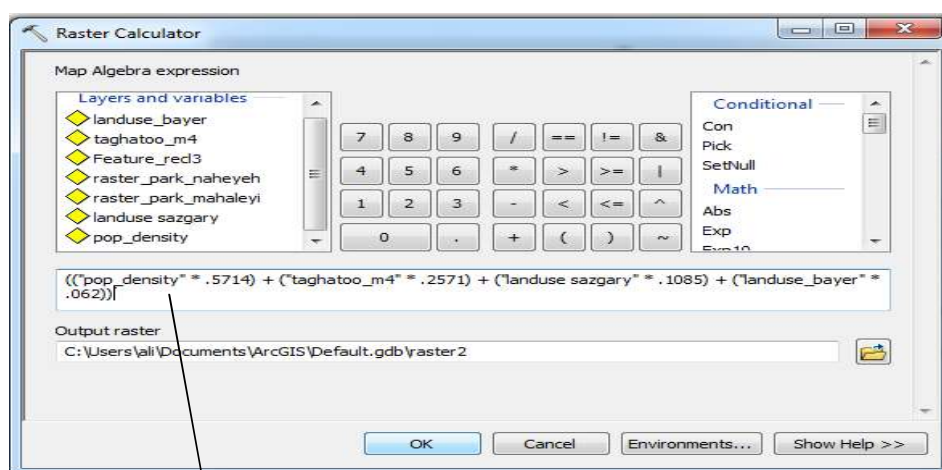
Raster Calculator

Map Algebra expression

Layers and variables
landuse_bayer
taghatoo_m4
Feature_recl3
raster_park_naheyeh
raster_park_mahaleyi
landuse sazgary
pop_density

7 8 9 / == != &
4 5 6 * > >= |
1 2 3 - < <= ^
0 . + ( ) ~

Conditional
Con
Pick
SetNull
Math
Abs
Exp
Exp10

(("pop_density" * .5714) + ("taghatoo_m4" * .2571) + ("landuse sazgary" * .1085) + ("landuse_bayer" * .062))

Output raster
C:\Users\ali\Documents\ArcGIS\Default.gdb\raster2

OK Cancel Environments... Show Help >>